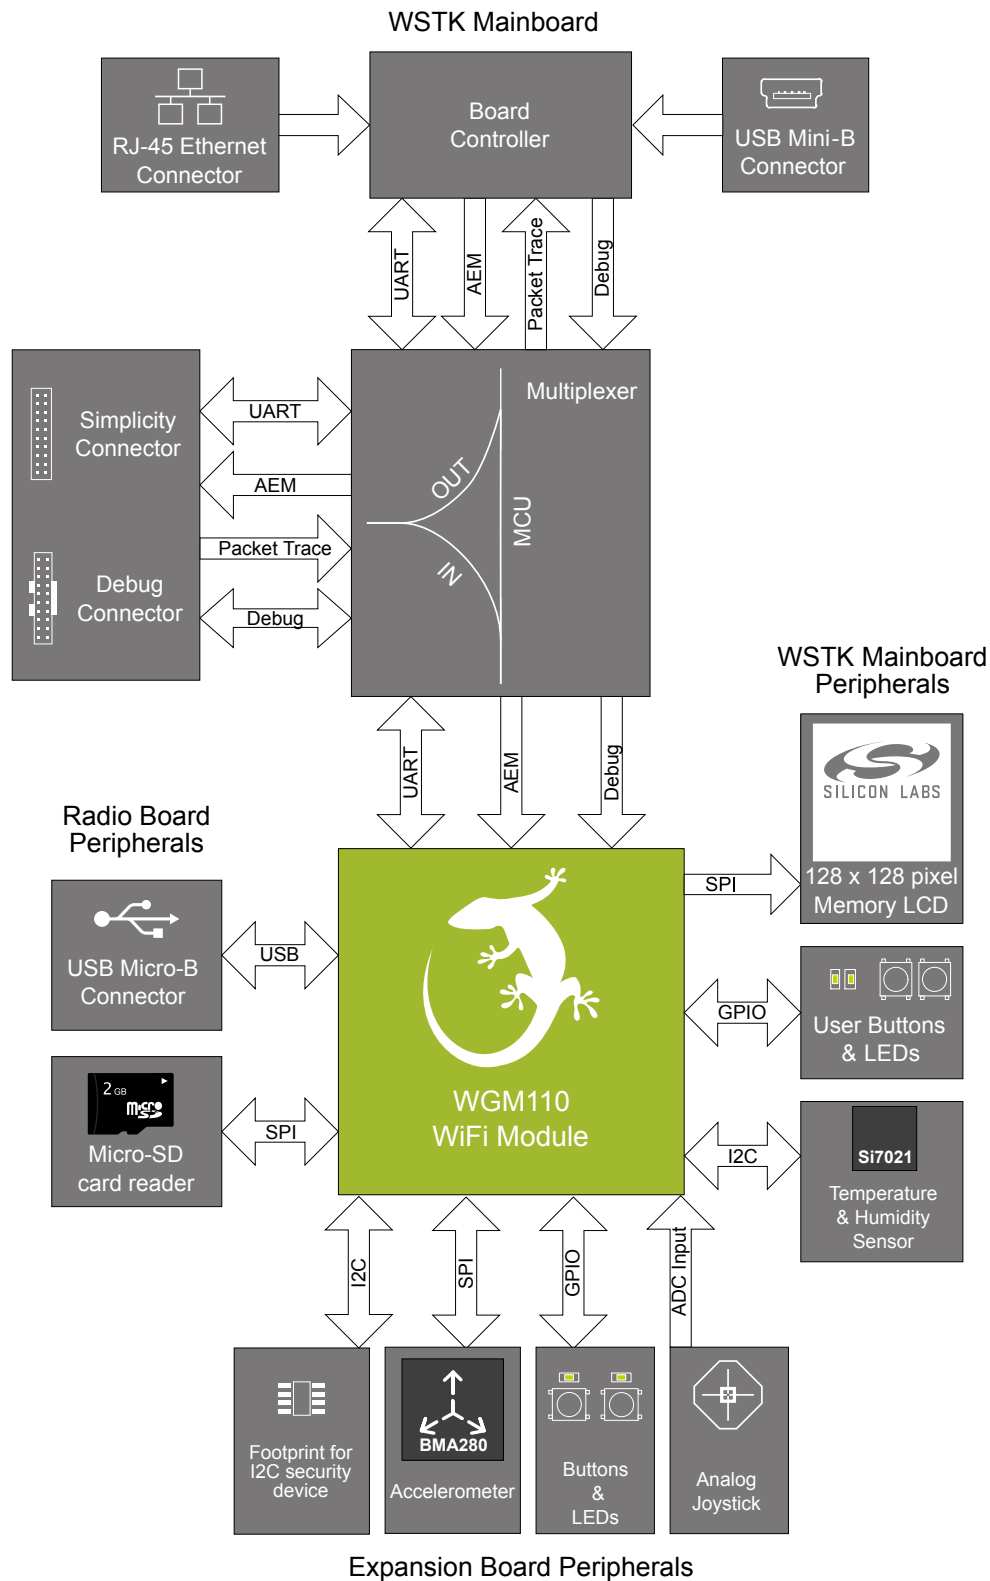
WSTK Mainboard

RJ-45 Ethernet Connector

Board Controller

USB Mini-B Connector

UART

AEM

Packet Trace

Debug

Simplicity Connector

Debug Connector

UART

AEM

Packet Trace

Debug

Multiplexer

OUT

IN

MCU

WSTK Mainboard Peripherals

SILICON LABS

128 x 128 pixel Memory LCD

UART

AEM

Debug

Radio Board Peripherals

USB Micro-B Connector

USB

2 GB

micro SD

Micro-SD card reader

SPI

WGM110 WiFi Module

SPI

GPIO

User Buttons & LEDs

I2C

Si7021

Temperature & Humidity Sensor

I2C

SPI

GPIO

ADC Input

Footprint for I2C security device

BMA280

Accelerometer

Buttons & LEDs

Analog Joystick

Expansion Board Peripherals